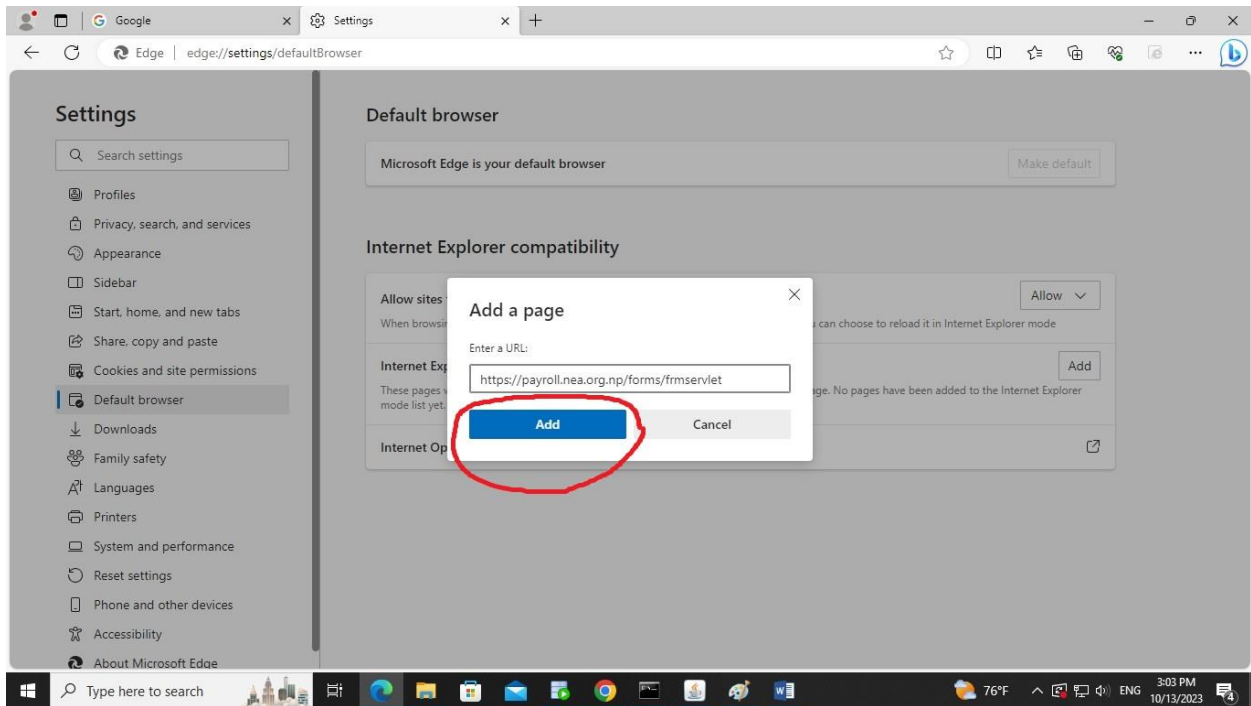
Google
Settings
Edge | edge://settings/defaultBrowser

Settings
Search settings
Profiles
Privacy, search, and services
Appearance
Sidebar
Start, home, and new tabs
Share, copy and paste
Cookies and site permissions
Default browser
Downloads
Family safety
Languages
Printers
System and performance
Reset settings
Phone and other devices
Accessibility
About Microsoft Edge

Default browser
Microsoft Edge is your default browser
Make default

Internet Explorer compatibility
Allow sites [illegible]
When browsi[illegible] can choose to reload it in Internet Explorer mode
Allow
Internet Exp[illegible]
These pages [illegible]ge. No pages have been added to the Internet Explorer mode list yet.
Add
Internet Op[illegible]

Add a page
Enter a URL:
https://payroll.nea.org.np/forms/frmservlet
Add
Cancel

Type here to search
76°F
ENG
3:03 PM
10/13/2023
4